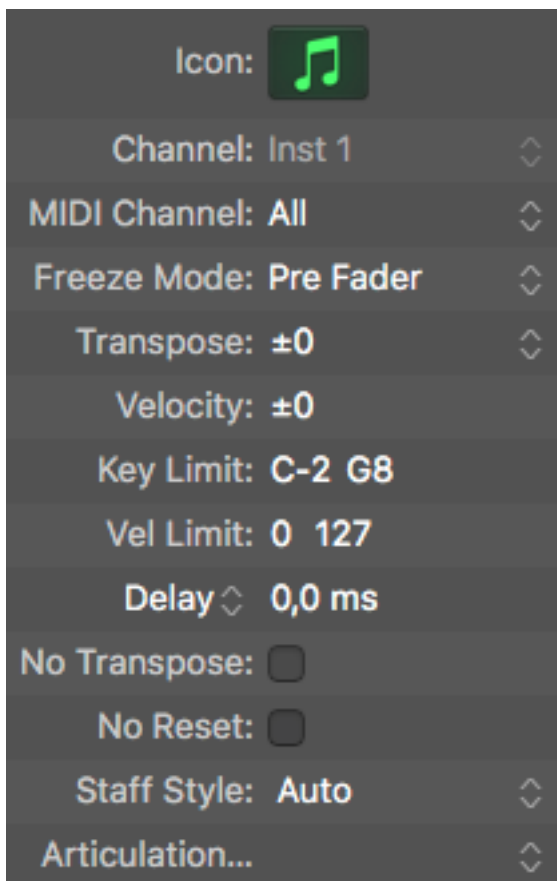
Icon:

Channel: Inst 1

MIDI Channel: All

Freeze Mode: Pre Fader

Transpose: ±0

Velocity: ±0

Key Limit: C-2 G8

Vel Limit: 0 127

Delay 0,0 ms

No Transpose:

No Reset:

Staff Style: Auto

Articulation...